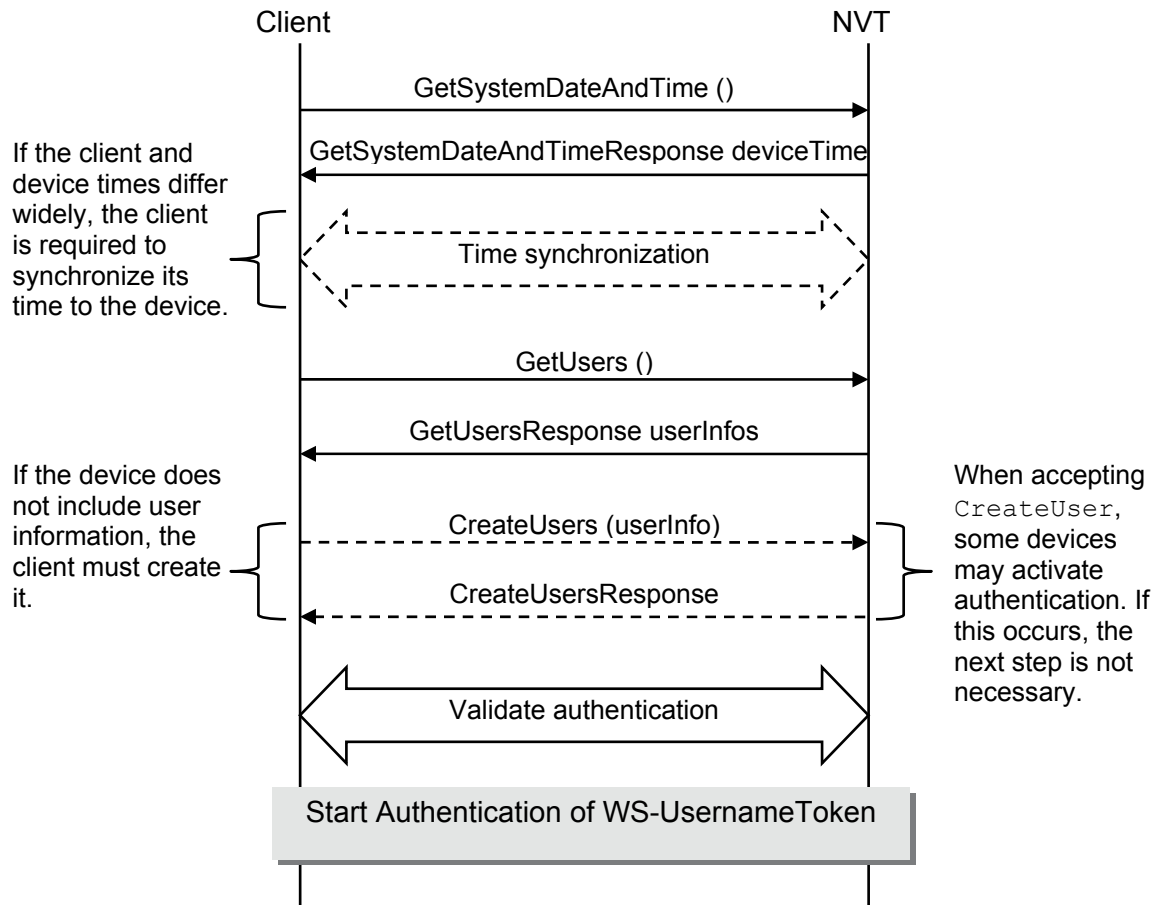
Client

NVT

GetSystemDateAndTime ()

If the client and device times differ widely, the client is required to synchronize its time to the device.

GetSystemDateAndTimeResponse deviceTime

Time synchronization

GetUsers ()

GetUsersResponse userInfos

If the device does not include user information, the client must create it.

CreateUsers (userInfo)

CreateUsersResponse

When accepting CreateUser, some devices may activate authentication. If this occurs, the next step is not necessary.

Validate authentication

Start Authentication of WS-UsernameToken